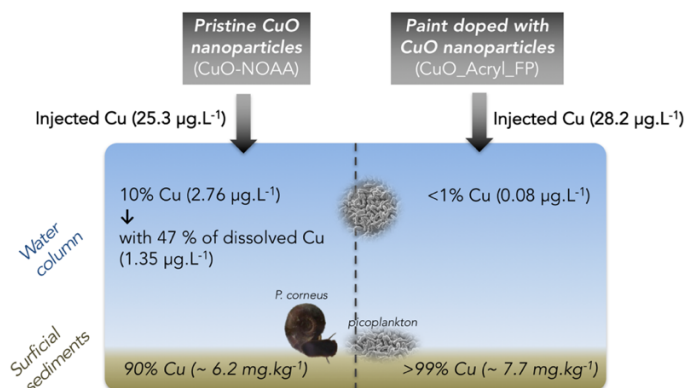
Pristine CuO nanoparticles
(CuO-NOAA)

Paint doped with CuO nanoparticles
(CuO_Acryl_FP)

Injected Cu (25.3 µg.L$^{-1}$)

Injected Cu (28.2 µg.L$^{-1}$)

Water column

10% Cu (2.76 µg.L$^{-1}$)
↓
with 47 % of dissolved Cu
(1.35 µg.L$^{-1}$)

<1% Cu (0.08 µg.L$^{-1}$)

P. corneus

picoplankton

Surficial sediments

90% Cu (~ 6.2 mg.kg$^{-1}$)

>99% Cu (~ 7.7 mg.kg$^{-1}$)